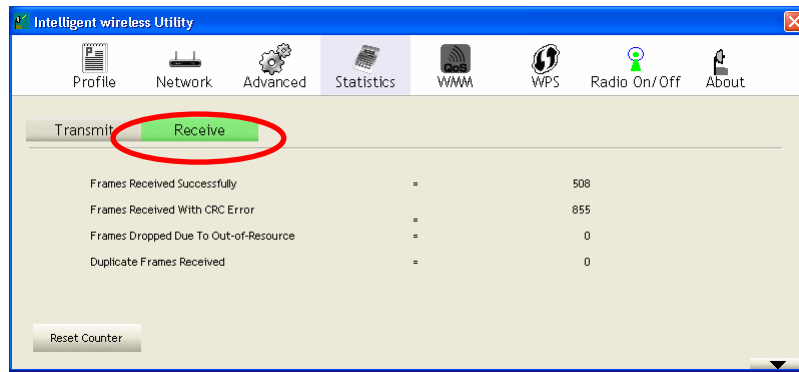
Intelligent wireless Utility

Profile
Network
Advanced
Statistics
QoS
WMM
WPS
Radio On/Off
About

Transmit
Receive

| | | |
|---|---|---|
| Frames Received Successfully | = | 508 |
| Frames Received With CRC Error | = | 855 |
| Frames Dropped Due To Out-of-Resource | = | 0 |
| Duplicate Frames Received | = | 0 |

Reset Counter